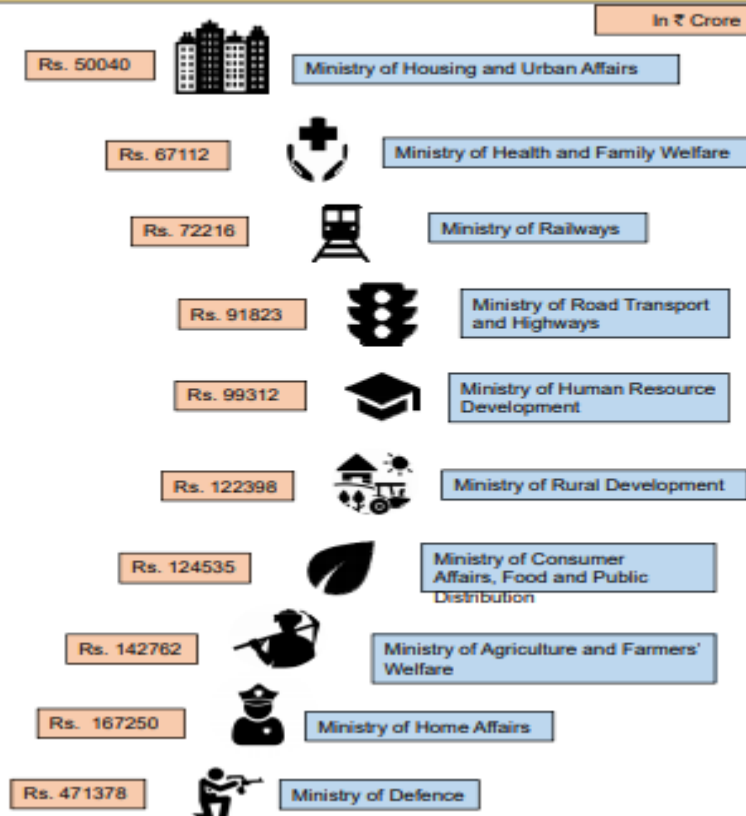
In ₹ Crore

Rs. 50040 Ministry of Housing and Urban Affairs

Rs. 67112 Ministry of Health and Family Welfare

Rs. 72216 Ministry of Railways

Rs. 91823 Ministry of Road Transport and Highways

Rs. 99312 Ministry of Human Resource Development

Rs. 122398 Ministry of Rural Development

Rs. 124535 Ministry of Consumer Affairs, Food and Public Distribution

Rs. 142762 Ministry of Agriculture and Farmers' Welfare

Rs. 167250 Ministry of Home Affairs

Rs. 471378 Ministry of Defence